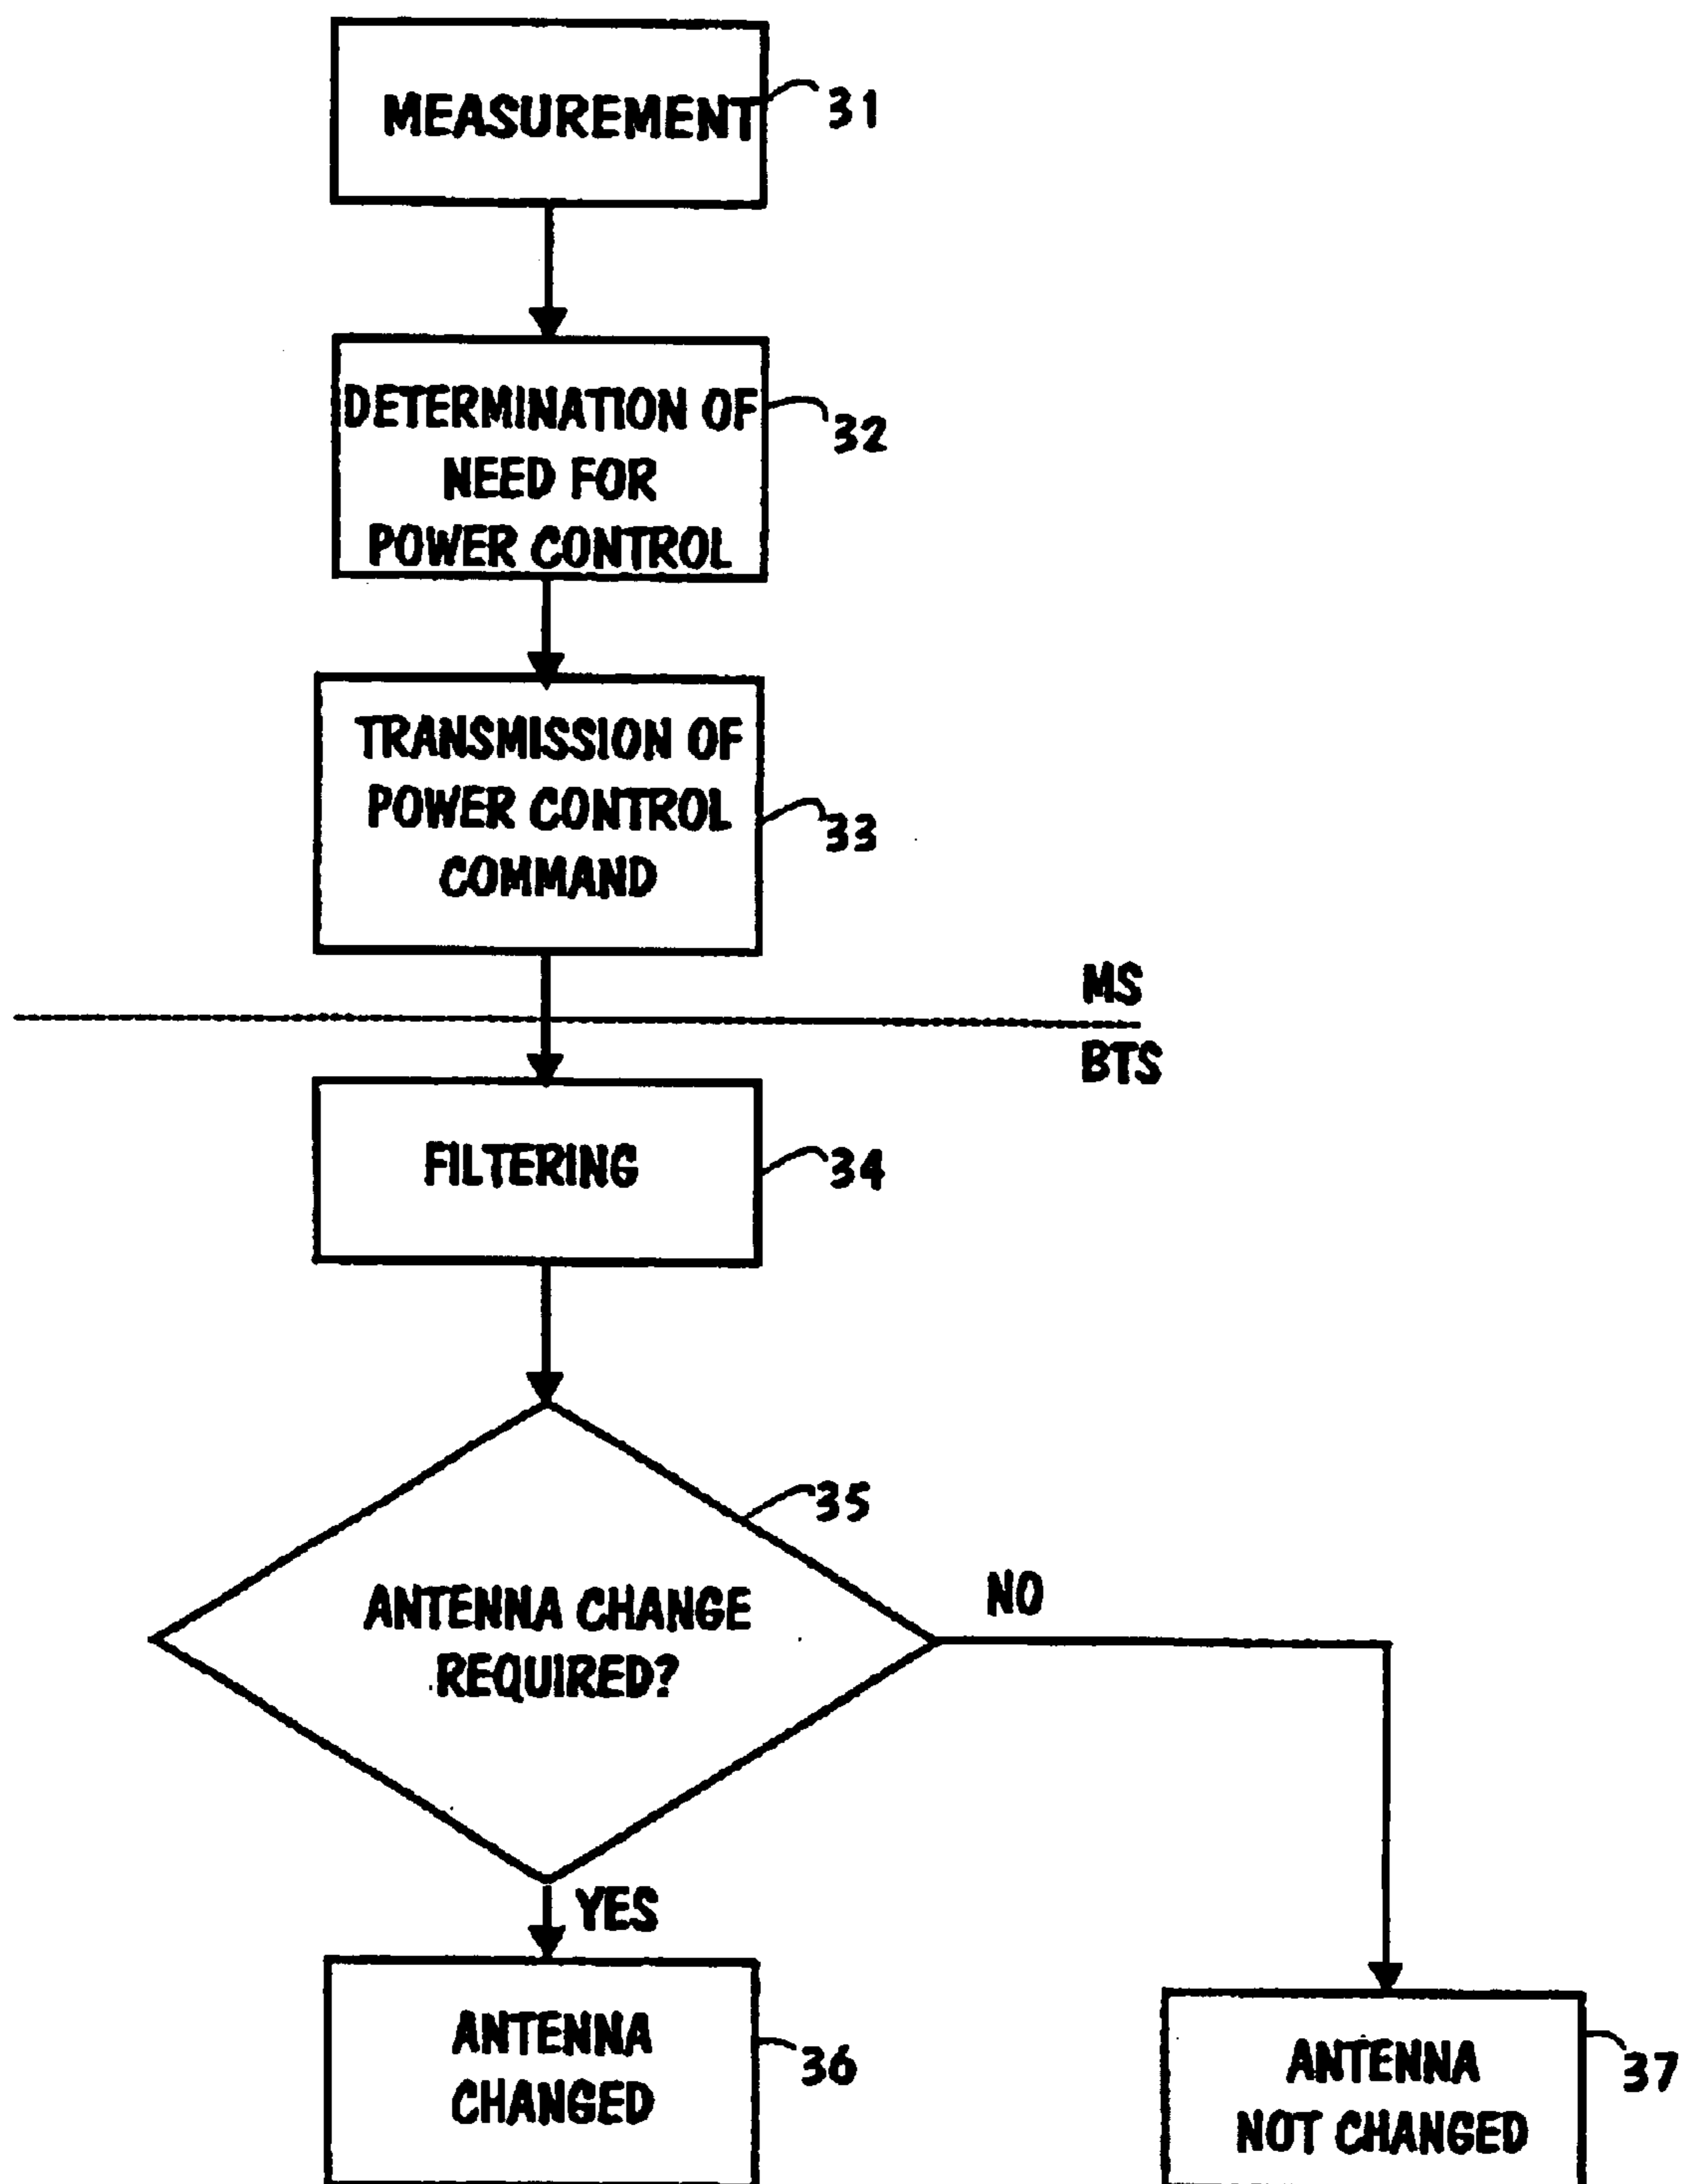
MEASUREMENT 31

DETERMINATION OF NEED FOR POWER CONTROL 32

TRANSMISSION OF POWER CONTROL COMMAND 33

MS

BTS

FILTERING 34

35

ANTENNA CHANGE REQUIRED?

NO

YES

ANTENNA CHANGED 36

ANTENNA NOT CHANGED 37